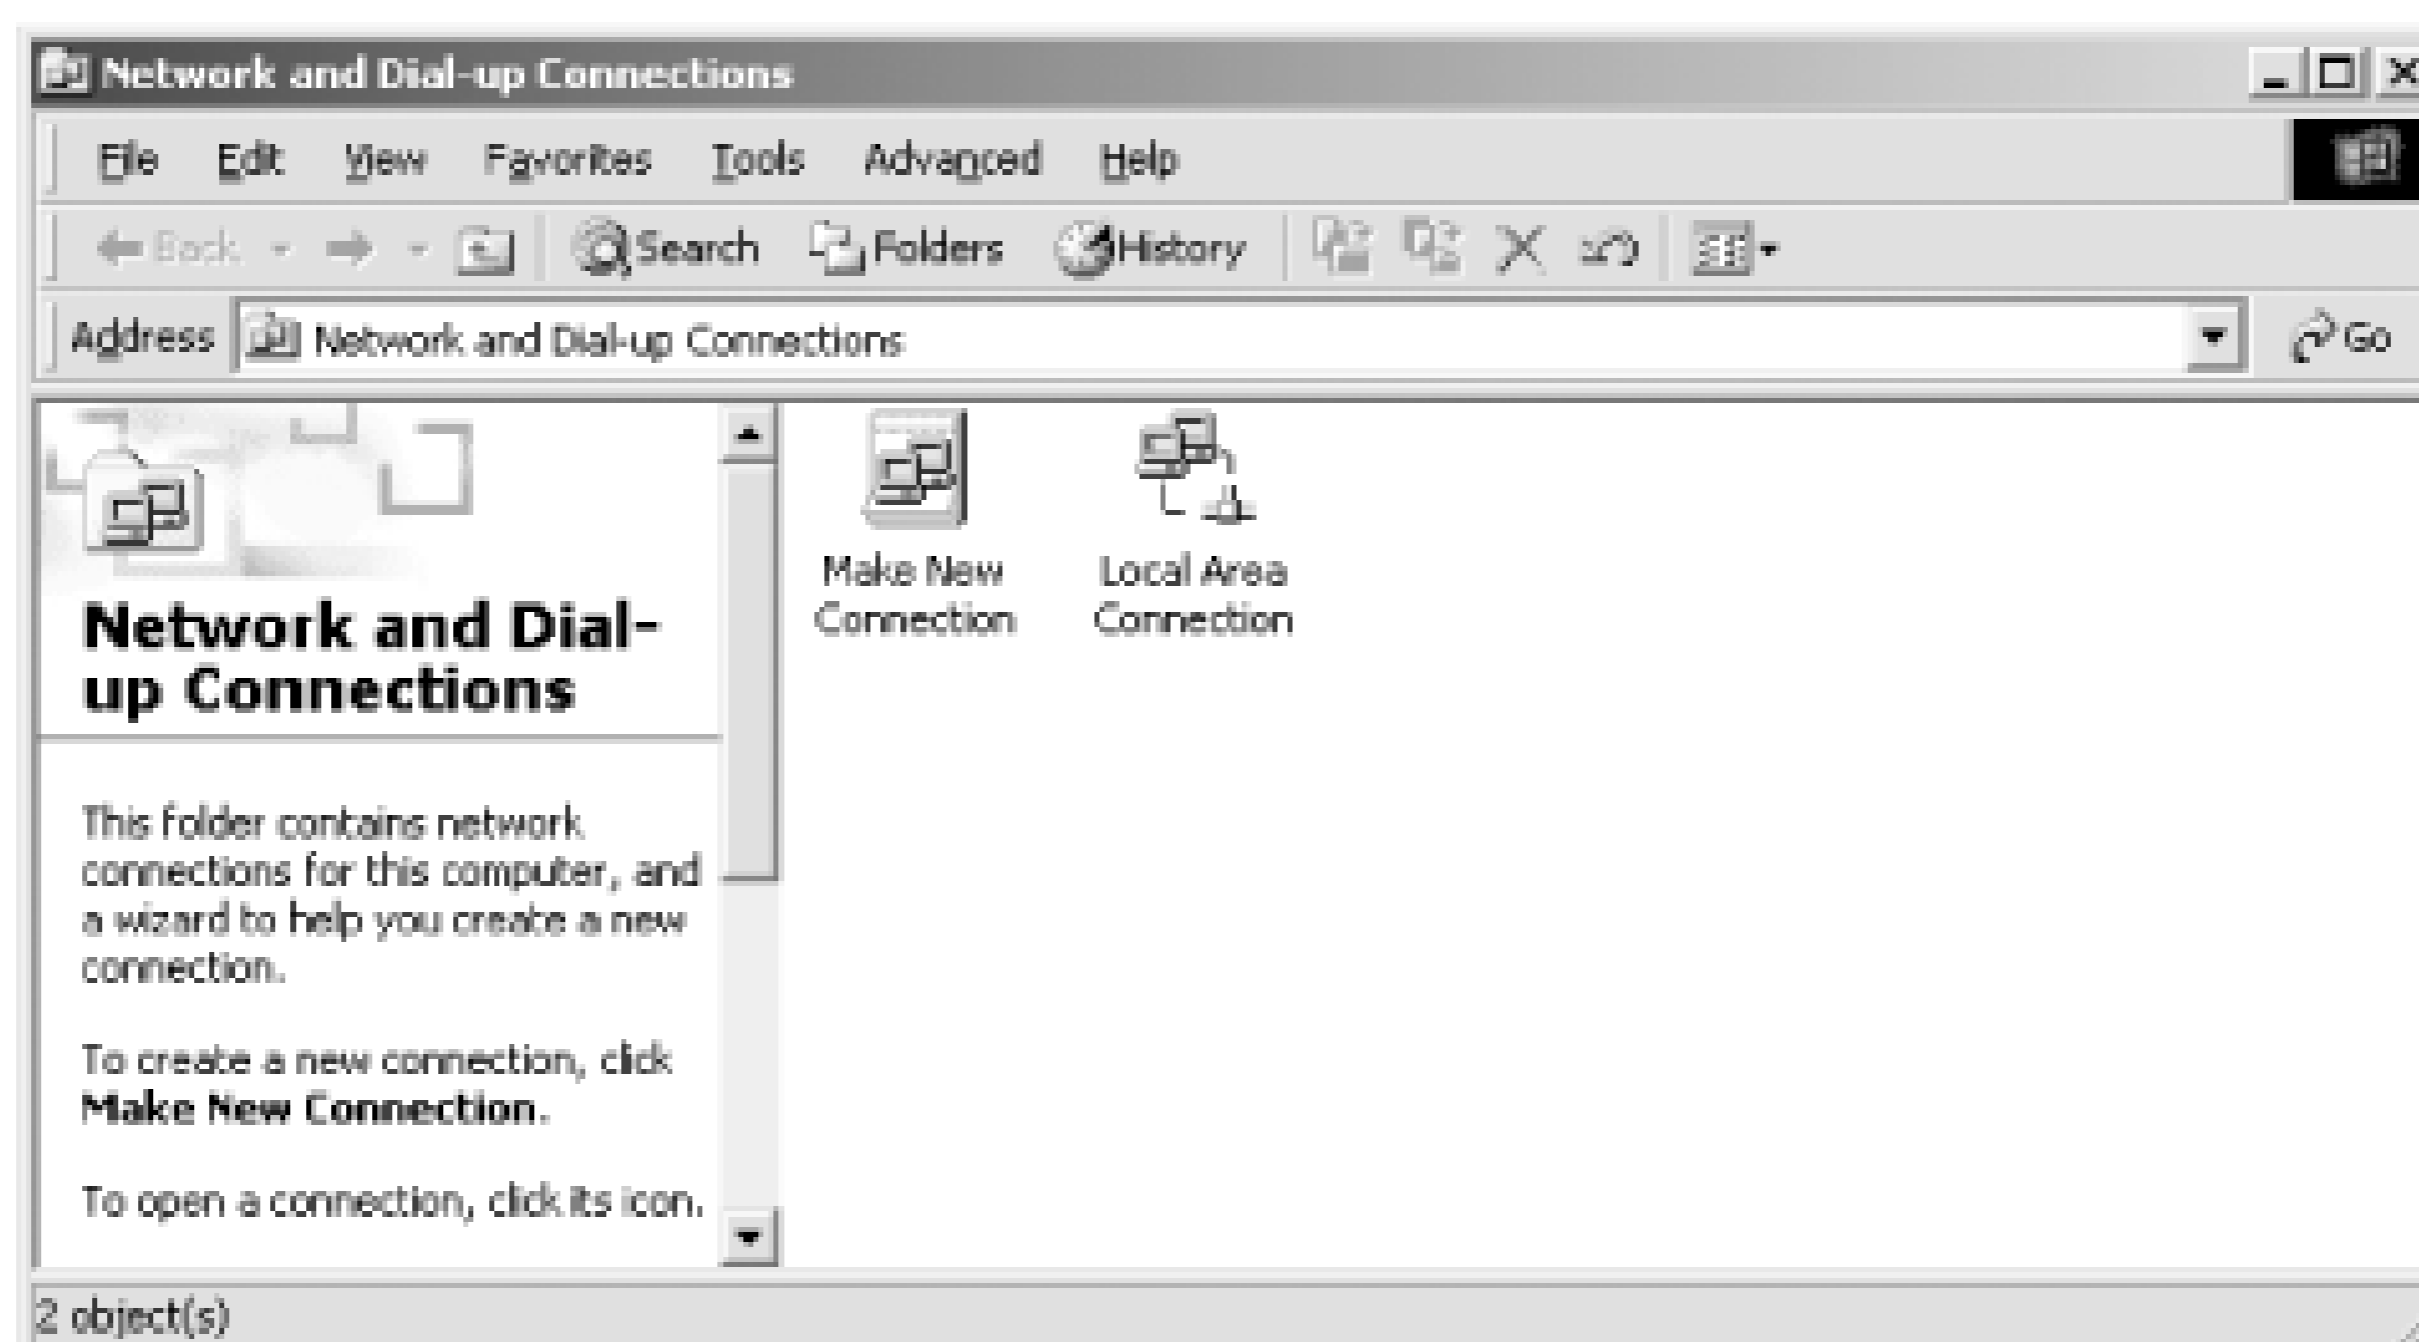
Network and Dial-up Connections

File Edit View Favorites Tools Advanced Help

Back Search Folders History

Address Network and Dial-up Connections Go

Network and Dial-up Connections

This folder contains network connections for this computer, and a wizard to help you create a new connection.

To create a new connection, click **Make New Connection**.

To open a connection, click its icon.

Make New Connection

Local Area Connection

2 object(s)